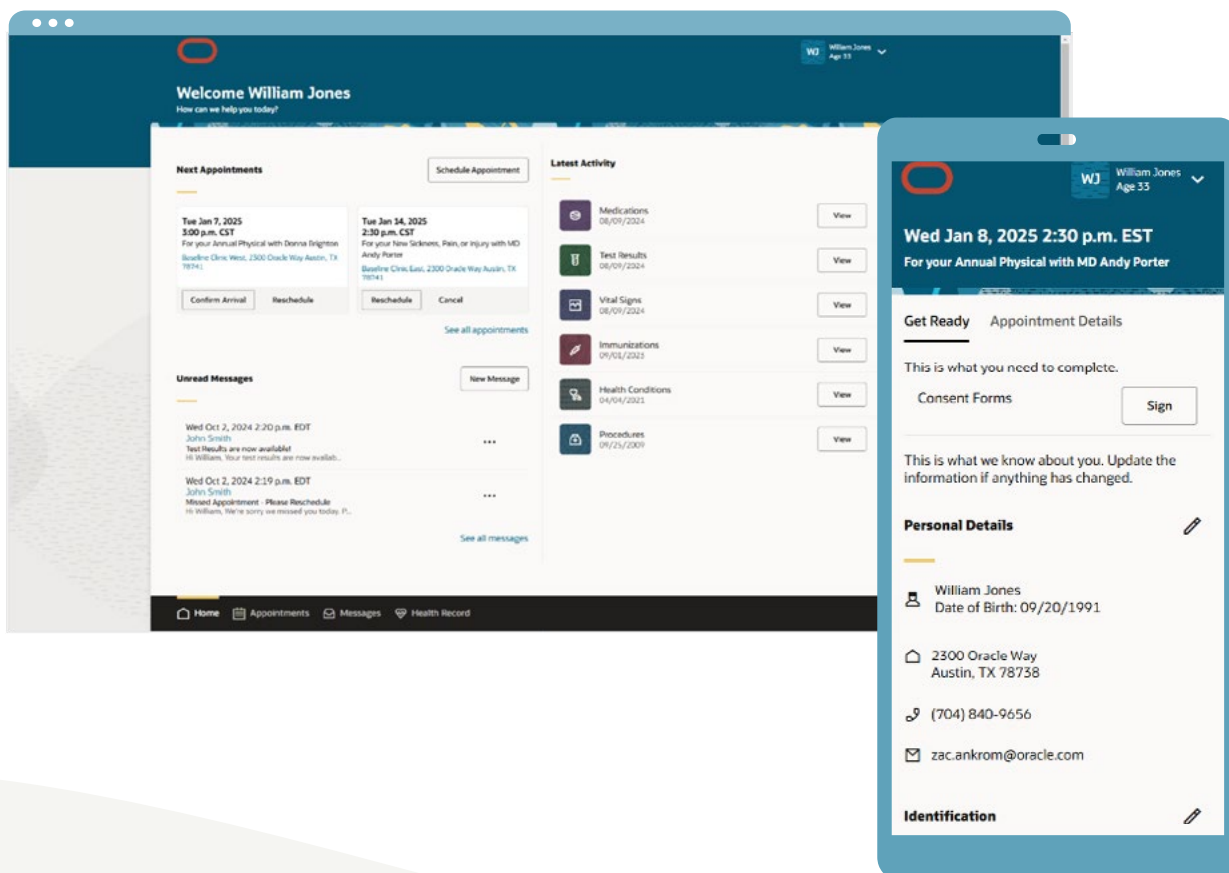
WJ William Jones Age 33

Welcome William Jones
How can we help you today?

Next Appointments

Schedule Appointment

Tue Jan 7, 2025
3:00 p.m. CST
For your Annual Physical with Donna Brighton
Baseline Clinic West, 2300 Oracle Way Austin, TX 78741

Confirm Arrival
Reschedule

Tue Jan 14, 2025
2:30 p.m. CST
For your New Sickness, Pain, or Injury with MD Andy Porter
Baseline Clinic East, 2300 Oracle Way Austin, TX 78741

Reschedule
Cancel

See all appointments

Unread Messages

New Message

Wed Oct 2, 2024 2:20 p.m. EDT
John Smith
Test Results are now available!
Hi William, Your test results are now availab...

Wed Oct 2, 2024 2:19 p.m. EDT
John Smith
Missed Appointment - Please Reschedule
Hi William, We're sorry we missed you today. P...

See all messages

Latest Activity

Medications
08/09/2024
View

Test Results
08/09/2024
View

Vital Signs
08/09/2024
View

Immunizations
09/01/2023
View

Health Conditions
04/04/2021
View

Procedures
09/25/2009
View

Home
Appointments
Messages
Health Record

WJ William Jones Age 33

Wed Jan 8, 2025 2:30 p.m. EST
For your Annual Physical with MD Andy Porter

Get Ready
Appointment Details

This is what you need to complete.

Consent Forms
Sign

This is what we know about you. Update the information if anything has changed.

Personal Details

William Jones
Date of Birth: 09/20/1991

2300 Oracle Way
Austin, TX 78738

(704) 840-9656

zac.ankrom@oracle.com

Identification